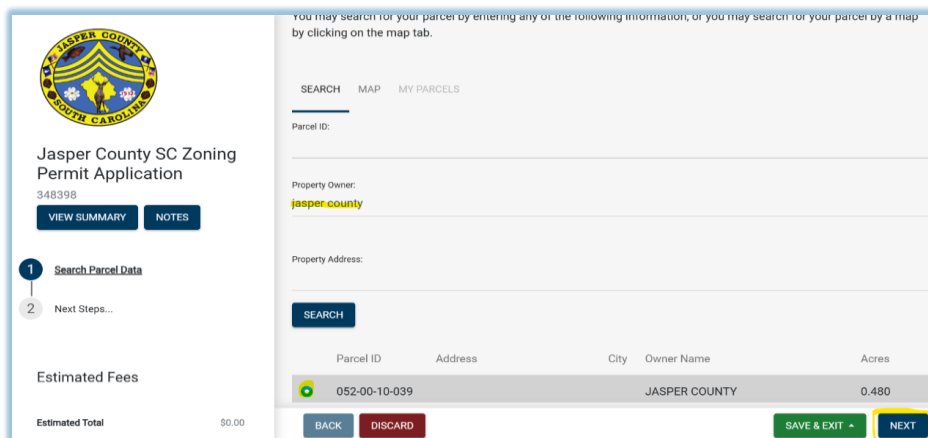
JASPER COUNTY
SOUTH CAROLINA

Jasper County SC Zoning Permit Application
348398

VIEW SUMMARY NOTES

1 Search Parcel Data
2 Next Steps...

Estimated Fees

Estimated Total $0.00

You may search for your parcel by entering any of the following information, or you may search for your parcel by a map by clicking on the map tab.

SEARCH MAP MY PARCELS

Parcel ID:

Property Owner:
jasper county

Property Address:

SEARCH

| | Parcel ID | Address | City | Owner Name | Acres |
|---|---|---|---|---|---|
| | 052-00-10-039 | | | JASPER COUNTY | 0.480 |

BACK DISCARD SAVE & EXIT NEXT